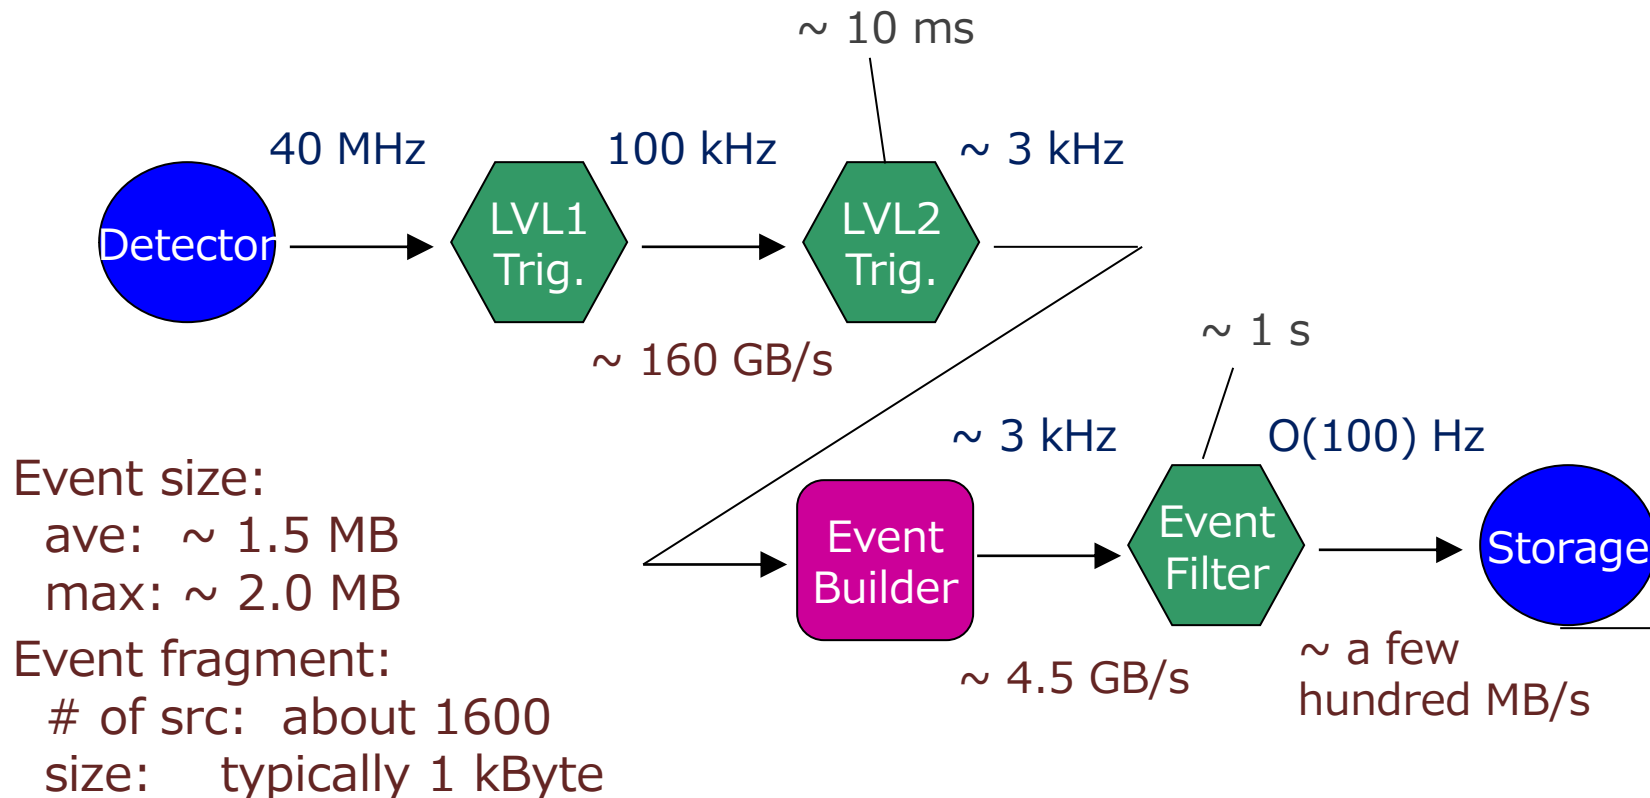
~ 10 ms

40 MHz

100 kHz

~ 3 kHz

Detector

LVL1 Trig.

LVL2 Trig.

~ 160 GB/s

~ 1 s

~ 3 kHz

O(100) Hz

Event size:
ave: ~ 1.5 MB
max: ~ 2.0 MB

Event Builder

Event Filter

Storage

Event fragment:
# of src: about 1600
size: typically 1 kByte

~ 4.5 GB/s

~ a few hundred MB/s